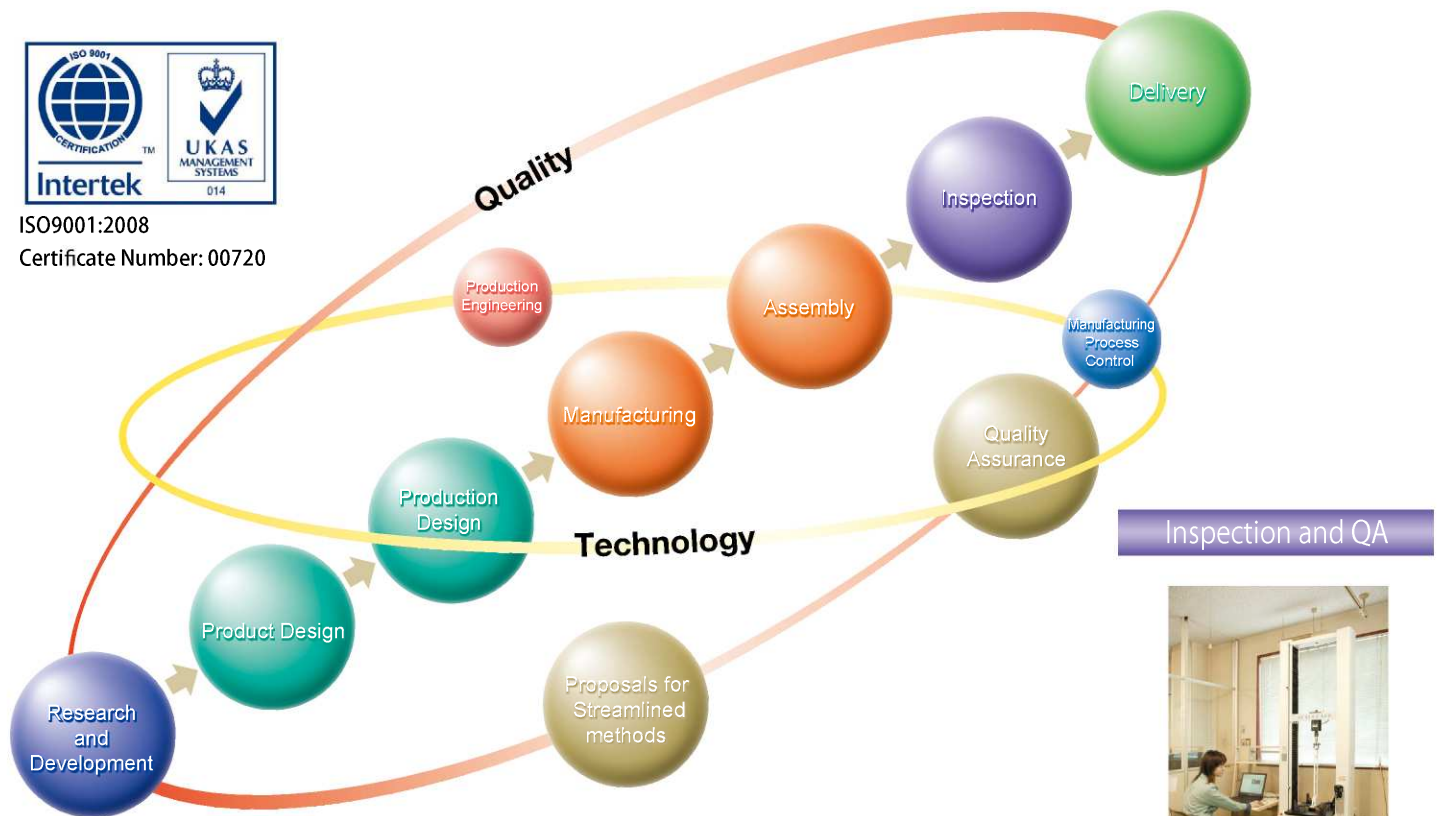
ISO 9001
CERTIFICATION
TM
Intertek
UKAS
MANAGEMENT SYSTEMS
014

ISO9001:2008
Certificate Number: 00720

Quality

Delivery

Inspection

Production Engineering

Assembly

Manufacturing Process Control

Manufacturing

Quality Assurance

Production Design

Technology

Inspection and QA

Product Design

Proposals for Streamlined methods

Research and Development